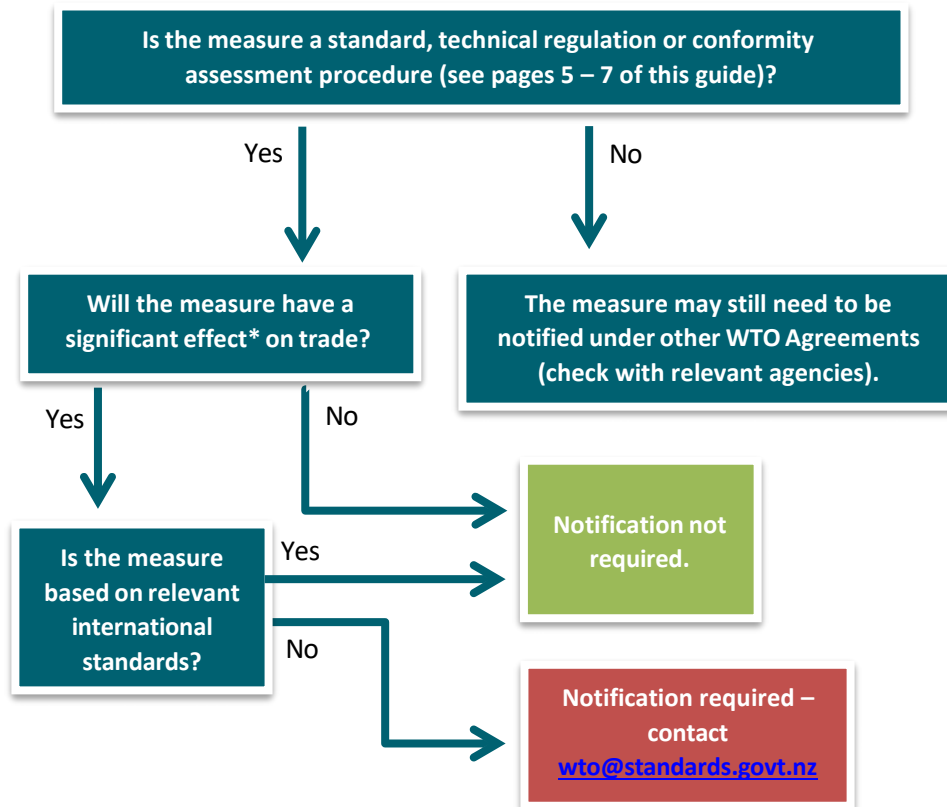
Is the measure a standard, technical regulation or conformity assessment procedure (see pages 5 – 7 of this guide)?

Yes

No

Will the measure have a significant effect* on trade?

The measure may still need to be notified under other WTO Agreements (check with relevant agencies).

Yes

No

Notification not required.

Is the measure based on relevant international standards?

Yes

No

Notification required – contact wto@standards.govt.nz